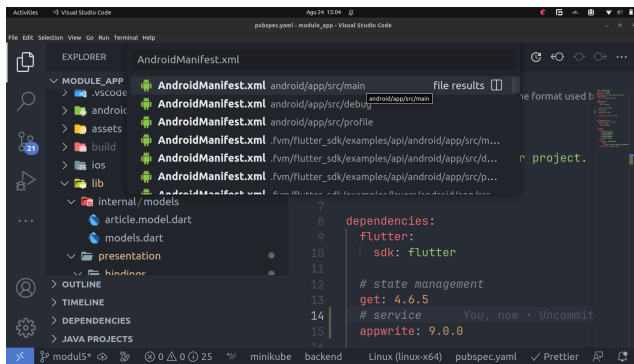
Activities Visual Studio Code Agu 24 15:04

pubspec.yaml - module_app - Visual Studio Code

File Edit Selection View Go Run Terminal Help

EXPLORER

MODULE_APP

.vscode

android

assets

build

ios

lib

internal / models

article.model.dart

models.dart

presentation

bindings

OUTLINE

TIMELINE

DEPENDENCIES

JAVA PROJECTS

AndroidManifest.xml

AndroidManifest.xml android/app/src/main file results

android/app/src/main

AndroidManifest.xml android/app/src/debug

AndroidManifest.xml android/app/src/profile

AndroidManifest.xml .fvm/flutter_sdk/examples/api/android/app/src/m...

AndroidManifest.xml .fvm/flutter_sdk/examples/api/android/app/src/d...

AndroidManifest.xml .fvm/flutter_sdk/examples/api/android/app/src/p...

AndroidManifest.xml .fvm/flutter_sdk/examples/layers/android/app/src/...

ne format used b

r project.

7
8 dependencies:
9 flutter:
10 sdk: flutter
11
12 # state management
13 get: 4.6.5
14 # service You, now • Uncommit
15 appwrite: 9.0.0

modul5* ⊗ 0 ⚠ 0 ⓘ 25 minikube backend Linux (linux-x64) pubspec.yaml ✓ Prettier

21